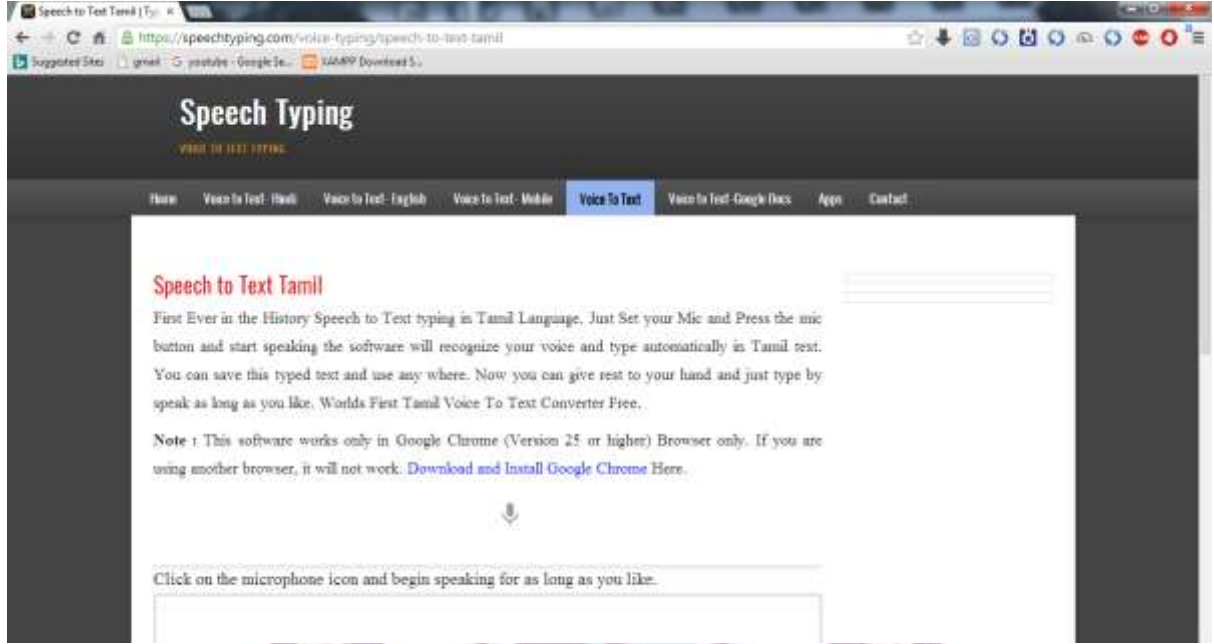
Speech to Text Tamil | Ty ×

https://speechtyping.com/voice-typing/speech-to-text-tamil

Suggested Sites gmail youtube - Google Se... XAMPP Download S...

Speech Typing

VOICE TO TEXT TYPING

Home Voice to Text- Hindi Voice to Text- English Voice To Text- Mobile Voice To Text Voice to Text -Google Docs Apps Contact

Speech to Text Tamil

First Ever in the History Speech to Text typing in Tamil Language. Just Set your Mic and Press the mic button and start speaking the software will recognize your voice and type automatically in Tamil text. You can save this typed text and use any where. Now you can give rest to your hand and just type by speak as long as you like. Worlds First Tamil Voice To Text Converter Free.

Note : This software works only in Google Chrome (Version 25 or higher) Browser only. If you are using another browser, it will not work. Download and Install Google Chrome Here.

Click on the microphone icon and begin speaking for as long as you like.